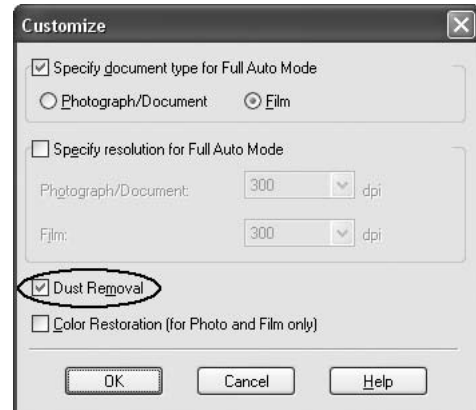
Customize

Specify document type for Full Auto Mode

Photograph/Document

Film

Specify resolution for Full Auto Mode

Photograph/Document: 300 dpi

Film: 300 dpi

Dust Removal

Color Restoration (for Photo and Film only)

OK

Cancel

Help